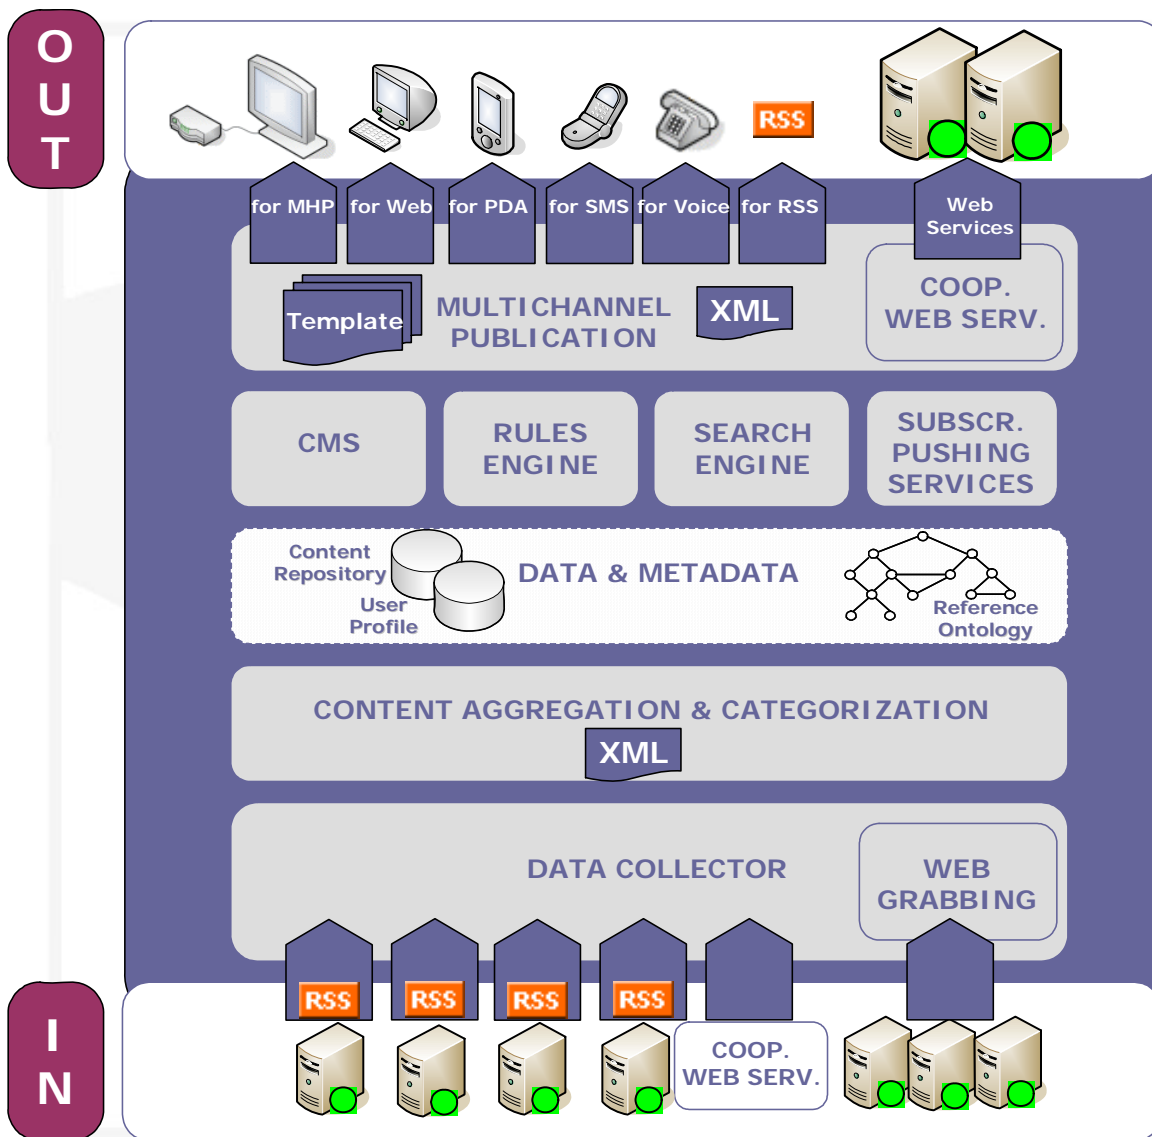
OUT

RSS

for MHP for Web for PDA for SMS for Voice for RSS

Web Services

Template

MULTICHANNEL PUBLICATION

XML

COOP. WEB SERV.

CMS

RULES ENGINE

SEARCH ENGINE

SUBSCR. PUSHING SERVICES

Content Repository

User Profile

DATA & METADATA

Reference Ontology

CONTENT AGGREGATION & CATEGORIZATION

XML

DATA COLLECTOR

WEB GRABBING

RSS RSS RSS RSS

COOP. WEB SERV.

IN